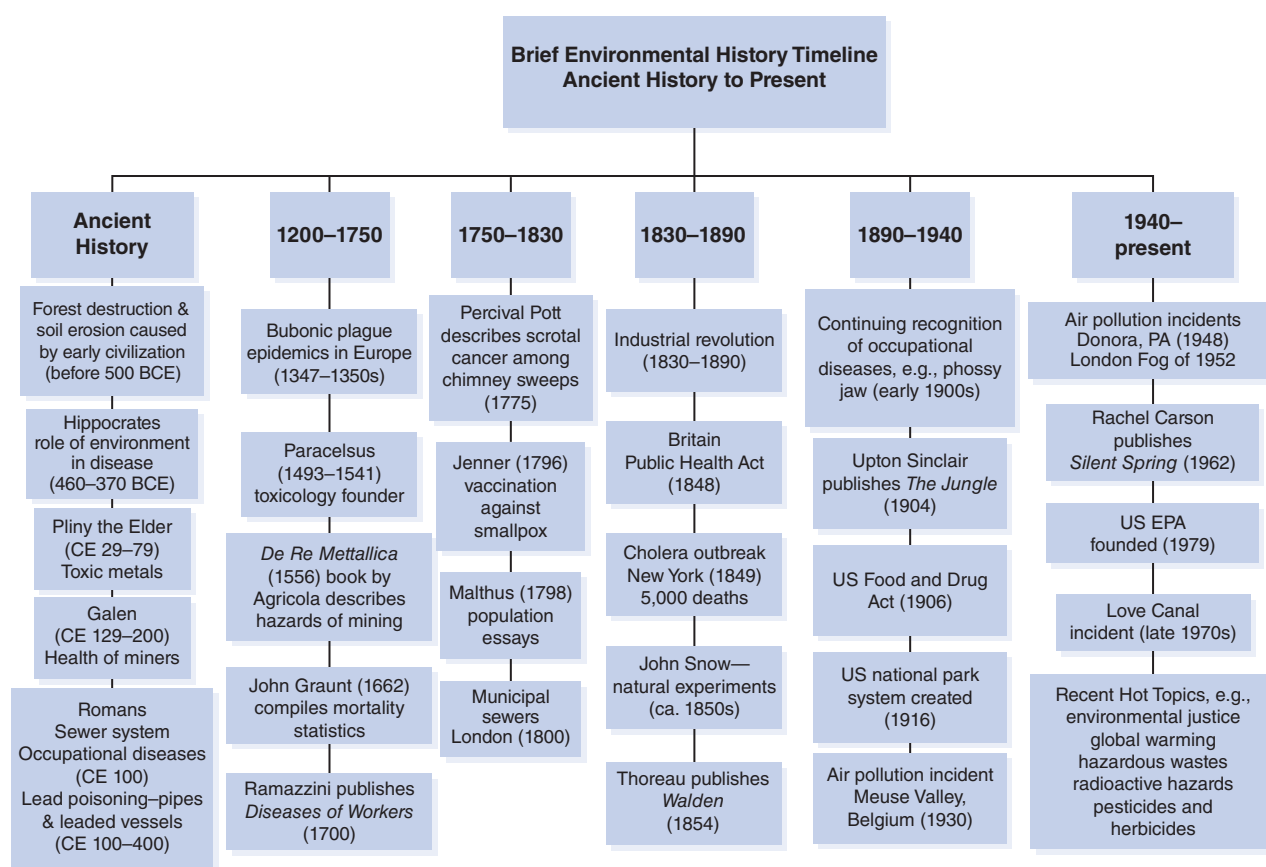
Brief Environmental History Timeline
Ancient History to Present

Ancient History

Forest destruction & soil erosion caused by early civilization (before 500 BCE)

Hippocrates role of environment in disease (460–370 BCE)

Pliny the Elder (CE 29–79) Toxic metals

Galen (CE 129–200) Health of miners

Romans
Sewer system
Occupational diseases (CE 100)
Lead poisoning–pipes & leaded vessels (CE 100–400)

1200–1750

Bubonic plague epidemics in Europe (1347–1350s)

Paracelsus (1493–1541) toxicology founder

De Re Mettallica (1556) book by Agricola describes hazards of mining

John Graunt (1662) compiles mortality statistics

Ramazzini publishes Diseases of Workers (1700)

1750–1830

Percival Pott describes scrotal cancer among chimney sweeps (1775)

Jenner (1796) vaccination against smallpox

Malthus (1798) population essays

Municipal sewers London (1800)

1830–1890

Industrial revolution (1830–1890)

Britain Public Health Act (1848)

Cholera outbreak New York (1849) 5,000 deaths

John Snow—natural experiments (ca. 1850s)

Thoreau publishes Walden (1854)

1890–1940

Continuing recognition of occupational diseases, e.g., phossy jaw (early 1900s)

Upton Sinclair publishes The Jungle (1904)

US Food and Drug Act (1906)

US national park system created (1916)

Air pollution incident Meuse Valley, Belgium (1930)

1940–present

Air pollution incidents Donora, PA (1948) London Fog of 1952

Rachel Carson publishes Silent Spring (1962)

US EPA founded (1979)

Love Canal incident (late 1970s)

Recent Hot Topics, e.g., environmental justice global warming hazardous wastes radioactive hazards pesticides and herbicides